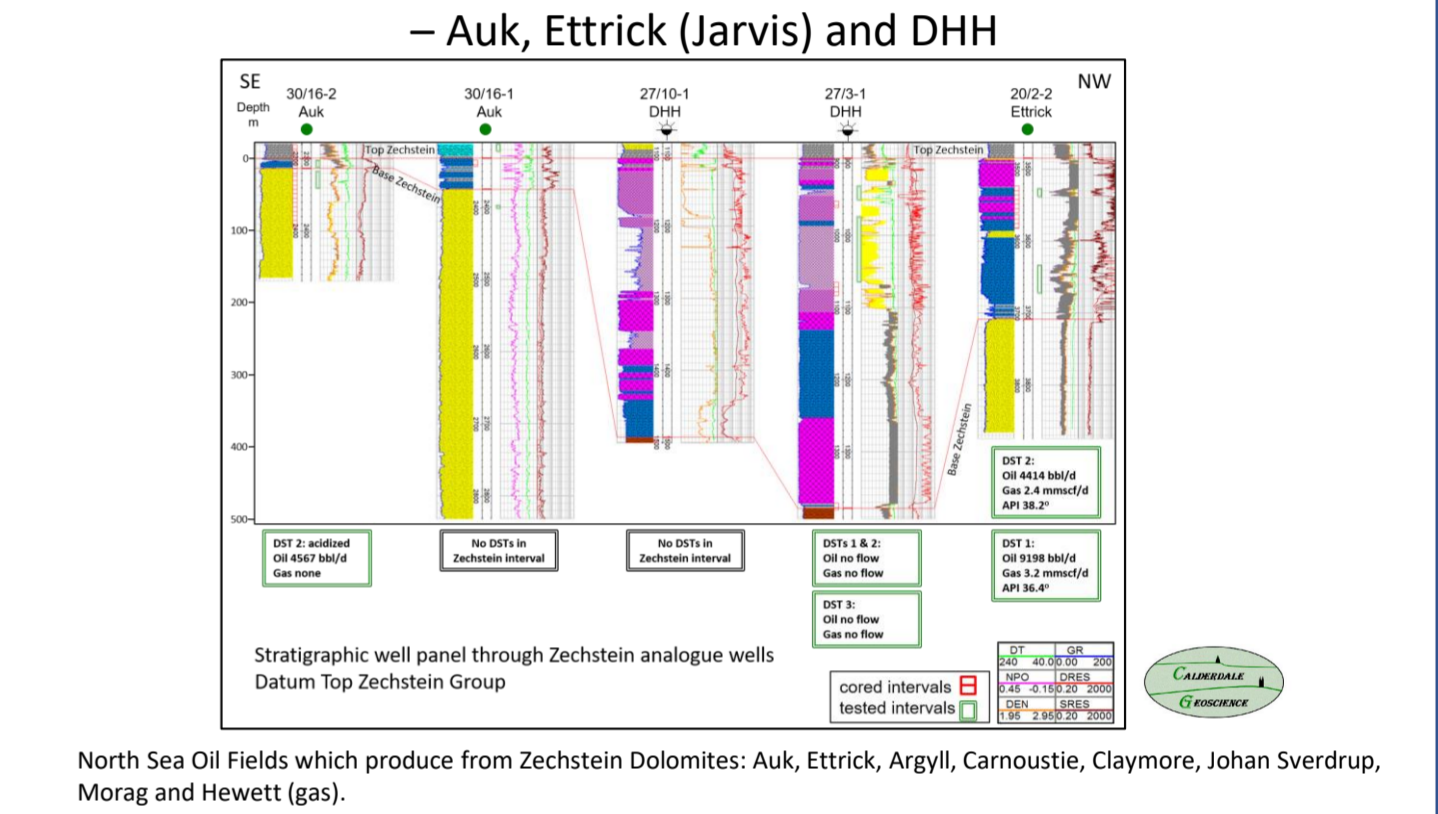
– Auk, Ettrick (Jarvis) and DHH

SE

NW

Depth m

30/16-2 Auk

30/16-1 Auk

27/10-1 DHH

27/3-1 DHH

20/2-2 Ettrick

Top Zechstein

Base Zechstein

Top Zechstein

Base Zechstein

0
100
200
300
400
500

DST 2: acidized
Oil 4567 bbl/d
Gas none

No DSTs in Zechstein interval

No DSTs in Zechstein interval

DSTs 1 & 2:
Oil no flow
Gas no flow

DST 3:
Oil no flow
Gas no flow

DST 2:
Oil 4414 bbl/d
Gas 2.4 mmscf/d
API 38.2°

DST 1:
Oil 9198 bbl/d
Gas 3.2 mmscf/d
API 36.4°

Stratigraphic well panel through Zechstein analogue wells
Datum Top Zechstein Group

cored intervals
tested intervals

| DT | | GR | |
|---|---|---|---|
| 240 | 40.0 | 0.00 | 200 |
| NPO | | DRES | |
| 0.45 | -0.15 | 0.20 | 2000 |
| DEN | | SRES | |
| 1.95 | 2.95 | 0.20 | 2000 |

Calderdale Geoscience

North Sea Oil Fields which produce from Zechstein Dolomites: Auk, Ettrick, Argyll, Carnoustie, Claymore, Johan Sverdrup, Morag and Hewett (gas).